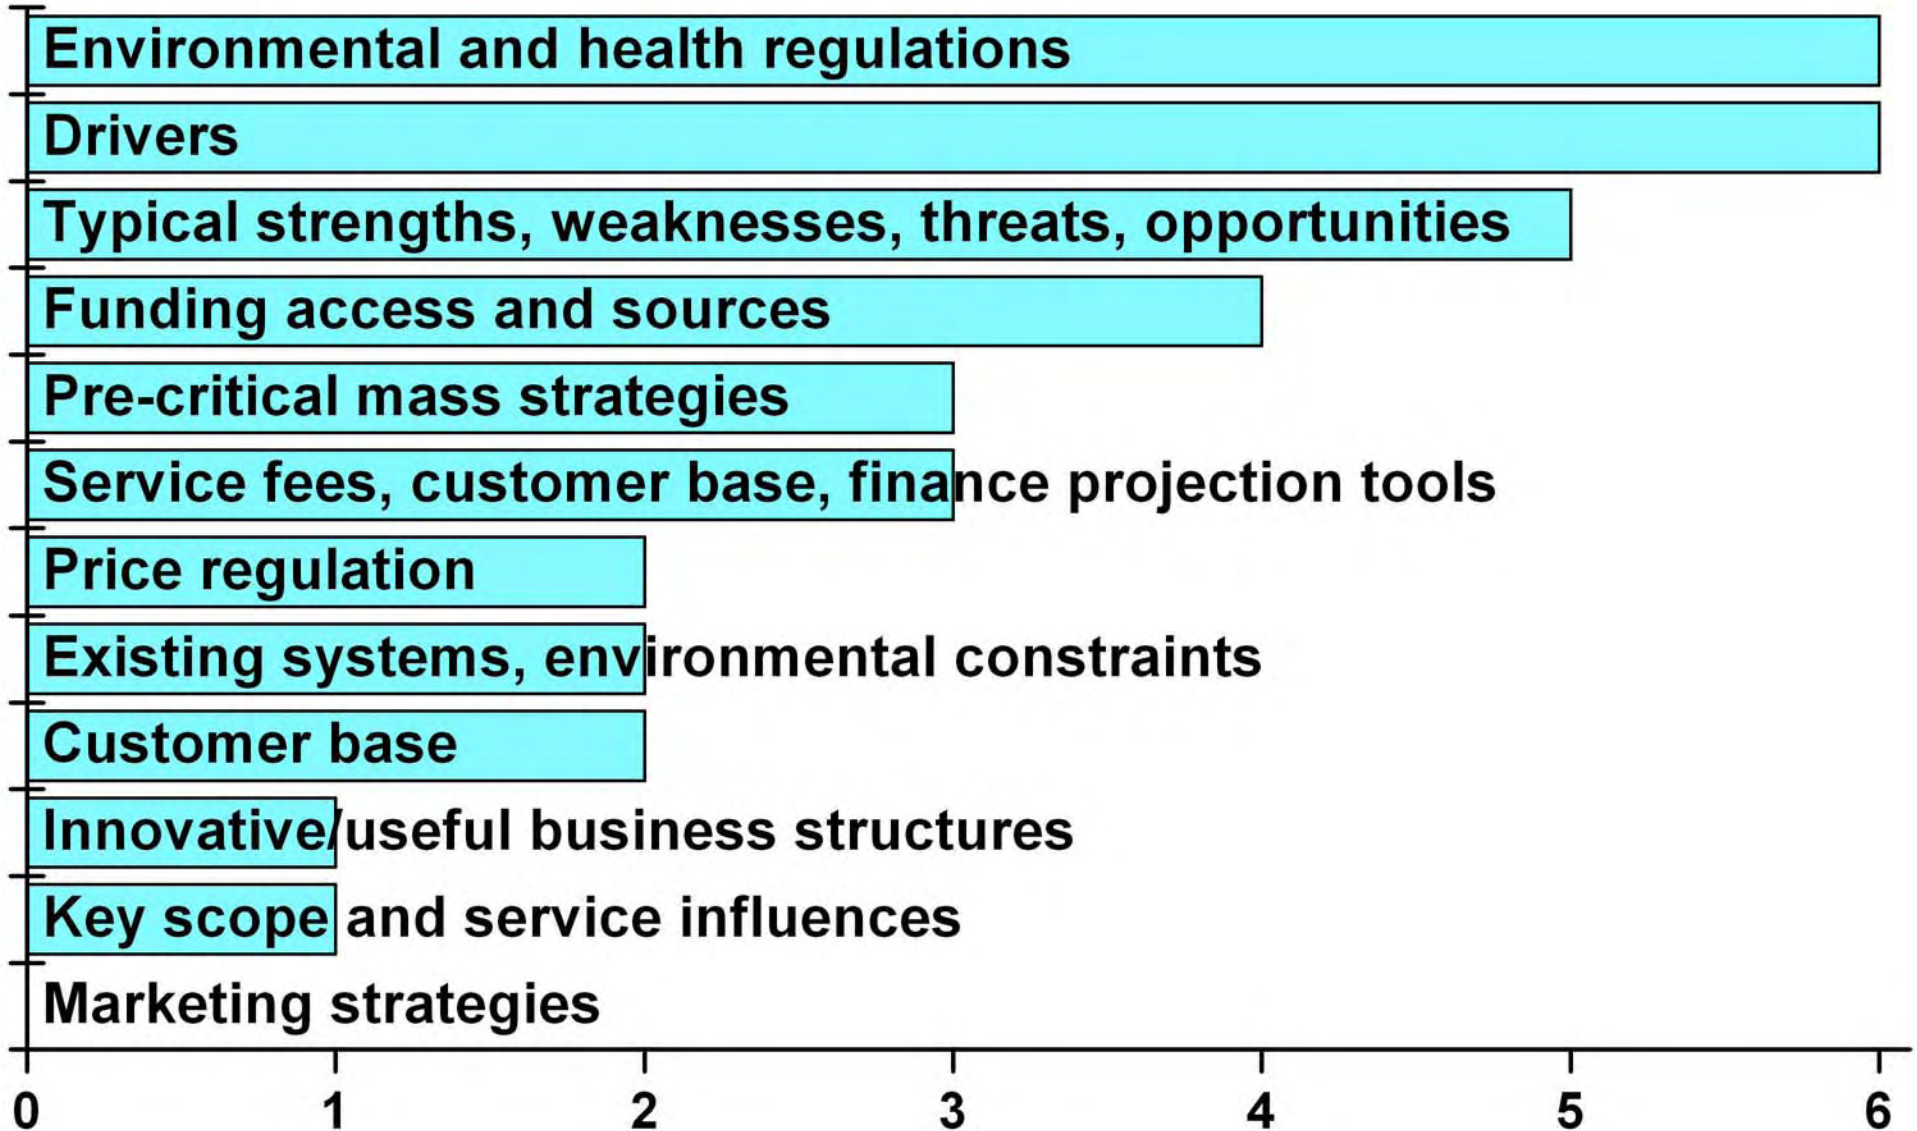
Environmental and health regulations
Drivers
Typical strengths, weaknesses, threats, opportunities
Funding access and sources
Pre-critical mass strategies
Service fees, customer base, finance projection tools
Price regulation
Existing systems, environmental constraints
Customer base
Innovative/useful business structures
Key scope and service influences
Marketing strategies

0 1 2 3 4 5 6